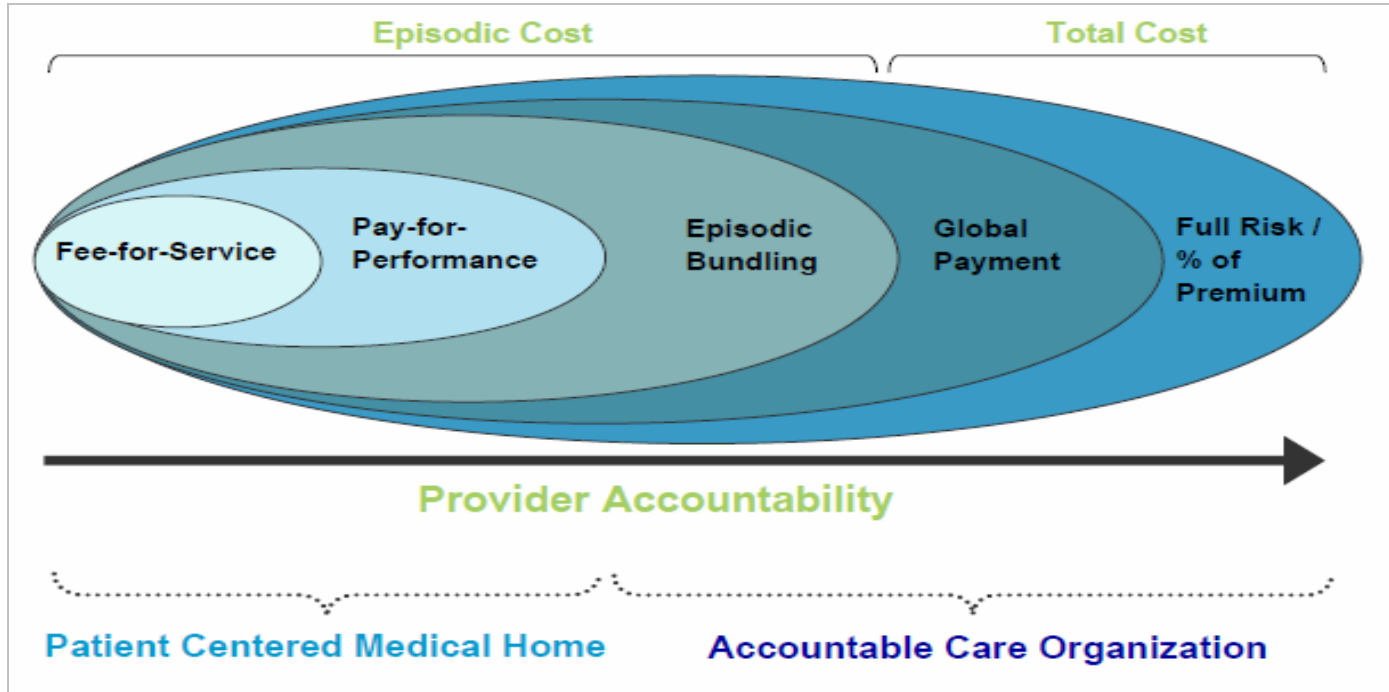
Episodic Cost

Total Cost

Fee-for-Service

Pay-for-Performance

Episodic Bundling

Global Payment

Full Risk / % of Premium

Provider Accountability

Patient Centered Medical Home

Accountable Care Organization